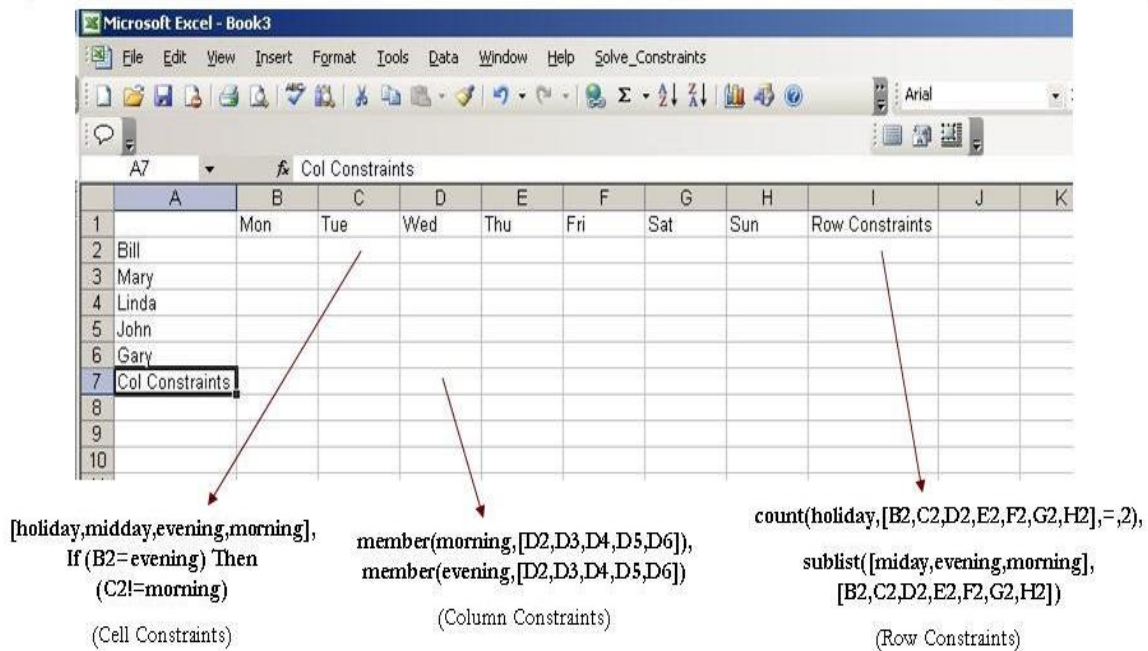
Microsoft Excel - Book3

File Edit View Insert Format Tools Data Window Help Solve_Constraints

Arial

A7 $f_x$ Col Constraints

| | A | B | C | D | E | F | G | H | I | J | K |
|---|---|---|---|---|---|---|---|---|---|---|---|
| 1 | | Mon | Tue | Wed | Thu | Fri | Sat | Sun | Row Constraints | | |
| 2 | Bill | | | | | | | | | | |
| 3 | Mary | | | | | | | | | | |
| 4 | Linda | | | | | | | | | | |
| 5 | John | | | | | | | | | | |
| 6 | Gary | | | | | | | | | | |
| 7 | Col Constraints | | | | | | | | | | |
| 8 | | | | | | | | | | | |
| 9 | | | | | | | | | | | |
| 10 | | | | | | | | | | | |

[holiday,midday,evening,morning], If (B2=evening) Then (C2!=morning)

(Cell Constraints)

member(morning,[D2,D3,D4,D5,D6]), member(evening,[D2,D3,D4,D5,D6])

(Column Constraints)

count(holiday,[B2,C2,D2,E2,F2,G2,H2],=,2),

sublist([miday,evening,morning], [B2,C2,D2,E2,F2,G2,H2])

(Row Constraints)